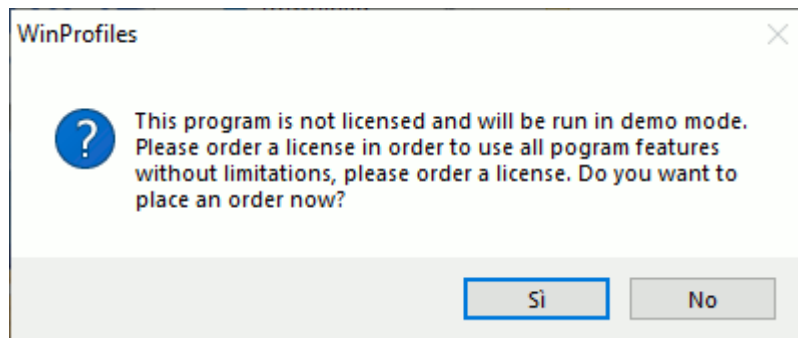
WinProfiles

This program is not licensed and will be run in demo mode. Please order a license in order to use all pogram features without limitations, please order a license. Do you want to place an order now?

Sì

No